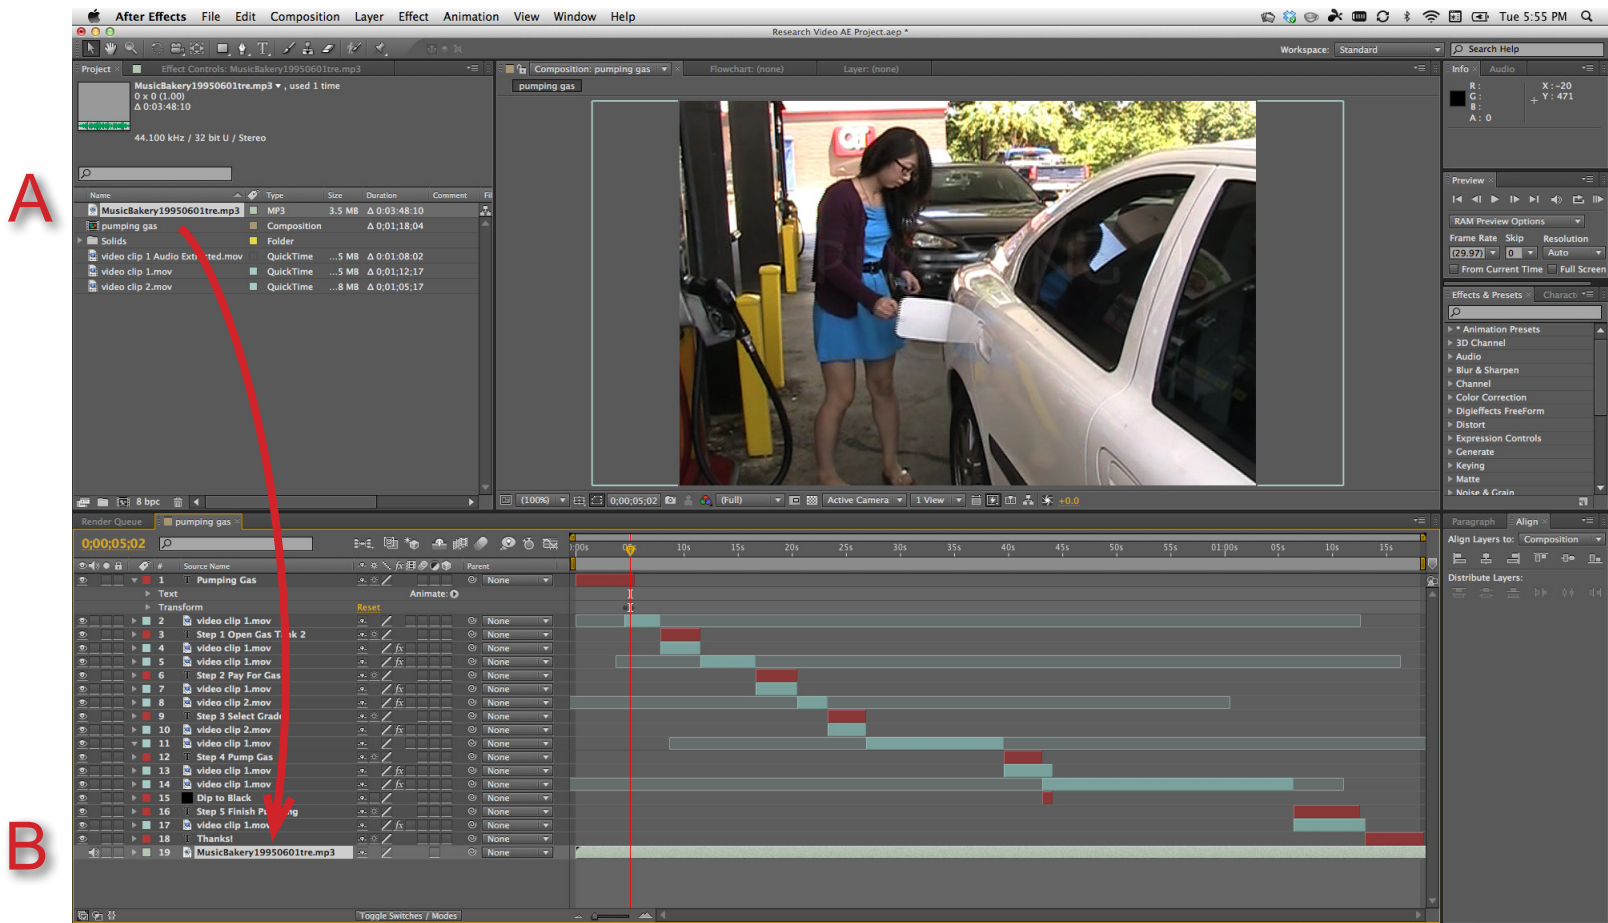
After Effects File Edit Composition Layer Effect Animation View Window Help

Tue 5:55 PM

Research Video AE Project.aep *

Workspace: Standard

Search Help

Project

Effect Controls: MusicBakery19950601tre.mp3

MusicBakery19950601tre.mp3 ▾ , used 1 time
0 x 0 (1.00)
Δ 0:03:48:10

44.100 kHz / 32 bit U / Stereo

A

| Name | Type | Size | Duration | Comment |
|---|---|---|---|---|
| MusicBakery19950601tre.mp3 | MP3 | 3.5 MB | Δ 0:03:48:10 | |
| pumping gas | Composition | | Δ 0;01;18;04 | |
| Solids | Folder | | | |
| video clip 1 Audio Ext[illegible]ted.mov | QuickTime | ...5 MB | Δ 0:01:08:02 | |
| video clip 1.mov | QuickTime | ...5 MB | Δ 0;01;12;17 | |
| video clip 2.mov | QuickTime | ...8 MB | Δ 0;01;05;17 | |

8 bpc

Composition: pumping gas

Flowchart: (none)

Layer: (none)

pumping gas

(100%) 0;00;05;02 (Full) Active Camera 1 View +0.0

Info Audio

R :
G :
B :
A : 0

X : -20
Y : 471

Preview

RAM Preview Options

Frame Rate Skip Resolution
(29.97) 0 Auto

From Current Time Full Screen

Effects & Presets Charact

* Animation Presets
3D Channel
Audio
Blur & Sharpen
Channel
Color Correction
Digieffects FreeForm
Distort
Expression Controls
Generate
Keying
Matte
Noise & Grain

Render Queue

pumping gas

0;00;05;02

Source Name

Parent

1 Pumping Gas None
Text
Animate:
Transform
Reset
2 video clip 1.mov None
3 Step 1 Open Gas T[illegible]k 2 None
4 video clip 1.mov None
5 video clip 1.mov None
6 Step 2 Pay For Gas None
7 video clip 1.mov None
8 video clip 2.mov None
9 Step 3 Select Grad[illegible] None
10 video clip 2.mov None
11 video clip 1.mov None
12 Step 4 Pump Gas None
13 video clip 1.mov None
14 video clip 1.mov None
15 Dip to Black None
16 Step 5 Finish P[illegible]ng None
17 video clip 1.mov None
18 Thanks! None
19 MusicBakery19950601tre.mp3 None

0:00s 05s 10s 15s 20s 25s 30s 35s 40s 45s 50s 55s 01:00s 05s 10s 15s

B

Toggle Switches / Modes

Paragraph Align

Align Layers to: Composition

Distribute Layers: